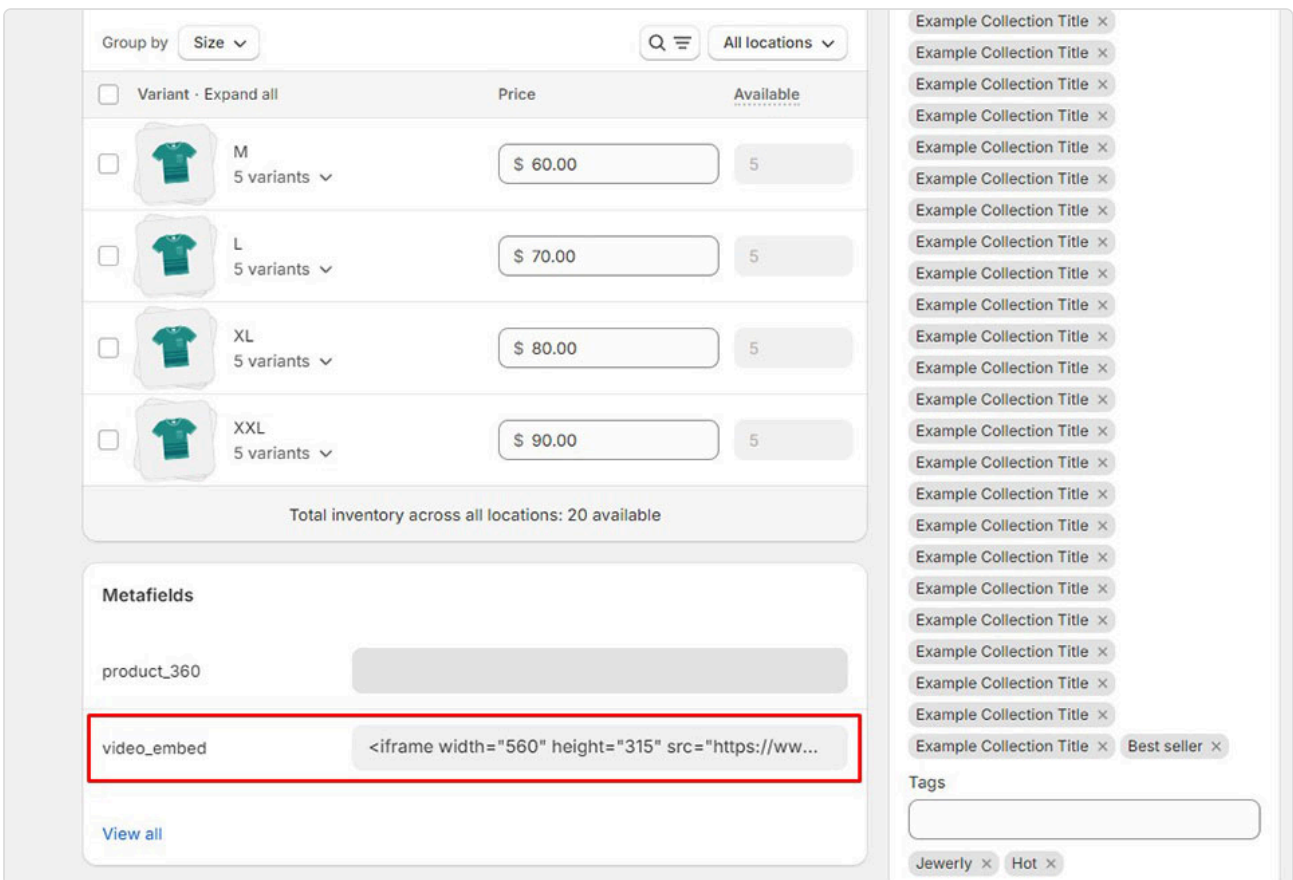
Group by Size

All locations

| | Variant · Expand all | Price | Available |
|---|---|---|---|
| | M 5 variants | $ 60.00 | 5 |
| | L 5 variants | $ 70.00 | 5 |
| | XL 5 variants | $ 80.00 | 5 |
| | XXL 5 variants | $ 90.00 | 5 |

Total inventory across all locations: 20 available

Metafields

product_360

video_embed <iframe width="560" height="315" src="https://ww...

View all

Example Collection Title ×
Example Collection Title ×
Example Collection Title ×
Example Collection Title ×
Example Collection Title ×
Example Collection Title ×
Example Collection Title ×
Example Collection Title ×
Example Collection Title ×
Example Collection Title ×
Example Collection Title ×
Example Collection Title ×
Example Collection Title ×
Example Collection Title ×
Example Collection Title ×
Example Collection Title ×
Example Collection Title ×
Example Collection Title ×
Example Collection Title ×
Example Collection Title ×
Example Collection Title ×
Example Collection Title ×
Example Collection Title ×
Example Collection Title ×
Best seller ×

Tags

Jewerly × Hot ×